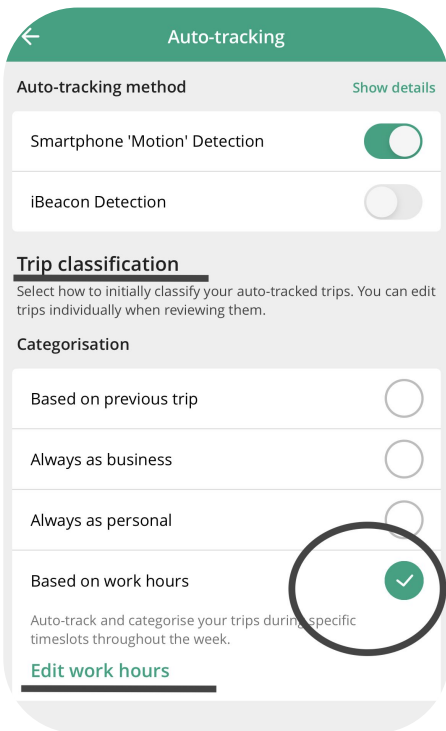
Auto-tracking

Auto-tracking method

Show details

Smartphone 'Motion' Detection

iBeacon Detection

Trip classification

Select how to initially classify your auto-tracked trips. You can edit trips individually when reviewing them.

Categorisation

Based on previous trip

Always as business

Always as personal

Based on work hours

Auto-track and categorise your trips during specific timeslots throughout the week.

Edit work hours